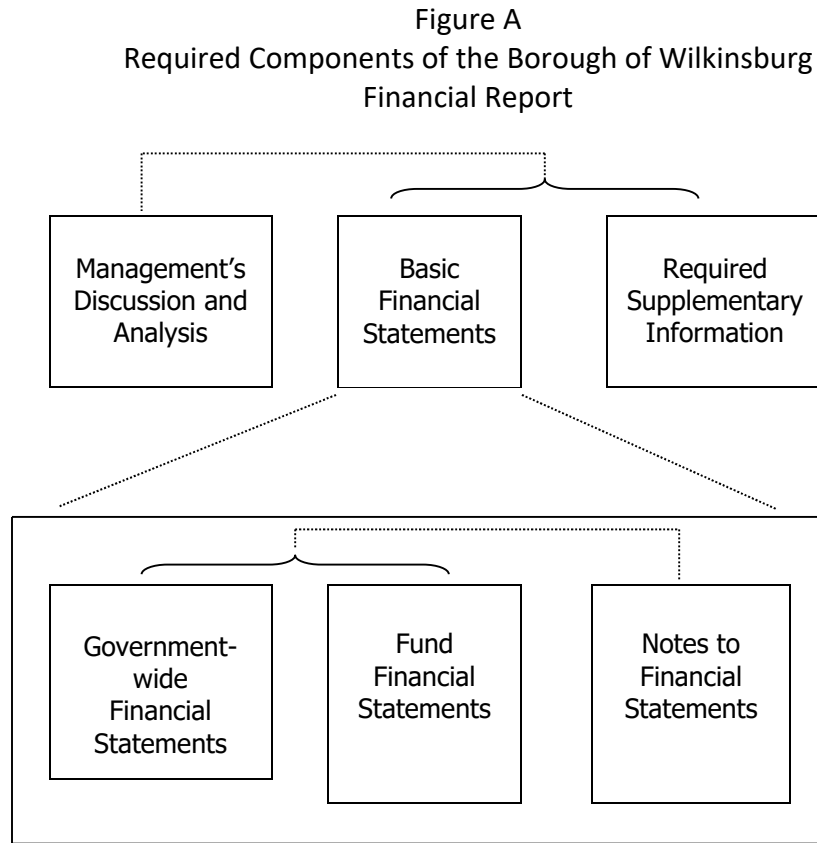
Figure A
Required Components of the Borough of Wilkinsburg
Financial Report

Management's Discussion and Analysis

Basic Financial Statements

Required Supplementary Information

Government-wide Financial Statements

Fund Financial Statements

Notes to Financial Statements